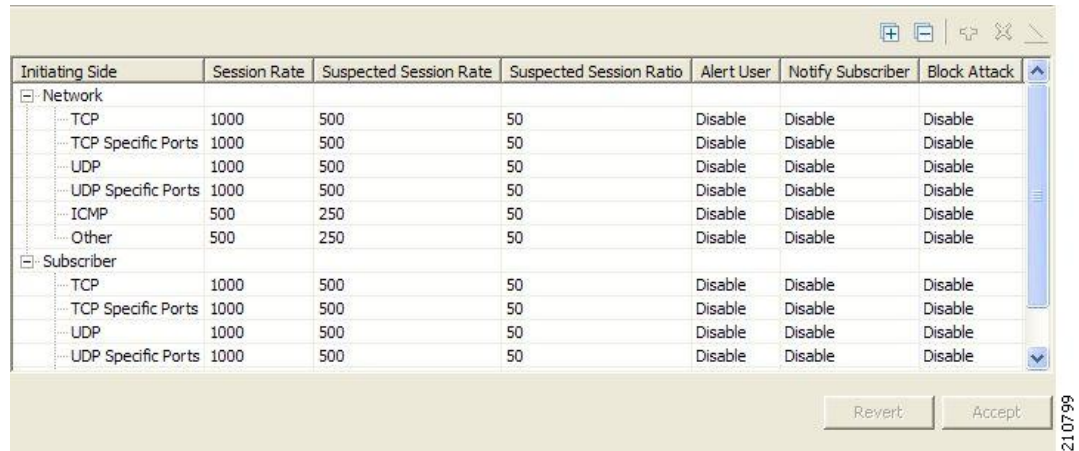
| Initiating Side | Session Rate | Suspected Session Rate | Suspected Session Ratio | Alert User | Notify Subscriber | Block Attack |
|---|---|---|---|---|---|---|
| Network | | | | | | |
| TCP | 1000 | 500 | 50 | Disable | Disable | Disable |
| TCP Specific Ports | 1000 | 500 | 50 | Disable | Disable | Disable |
| UDP | 1000 | 500 | 50 | Disable | Disable | Disable |
| UDP Specific Ports | 1000 | 500 | 50 | Disable | Disable | Disable |
| ICMP | 500 | 250 | 50 | Disable | Disable | Disable |
| Other | 500 | 250 | 50 | Disable | Disable | Disable |
| Subscriber | | | | | | |
| TCP | 1000 | 500 | 50 | Disable | Disable | Disable |
| TCP Specific Ports | 1000 | 500 | 50 | Disable | Disable | Disable |
| UDP | 1000 | 500 | 50 | Disable | Disable | Disable |
| UDP Specific Ports | 1000 | 500 | 50 | Disable | Disable | Disable |

Revert Accept

210799